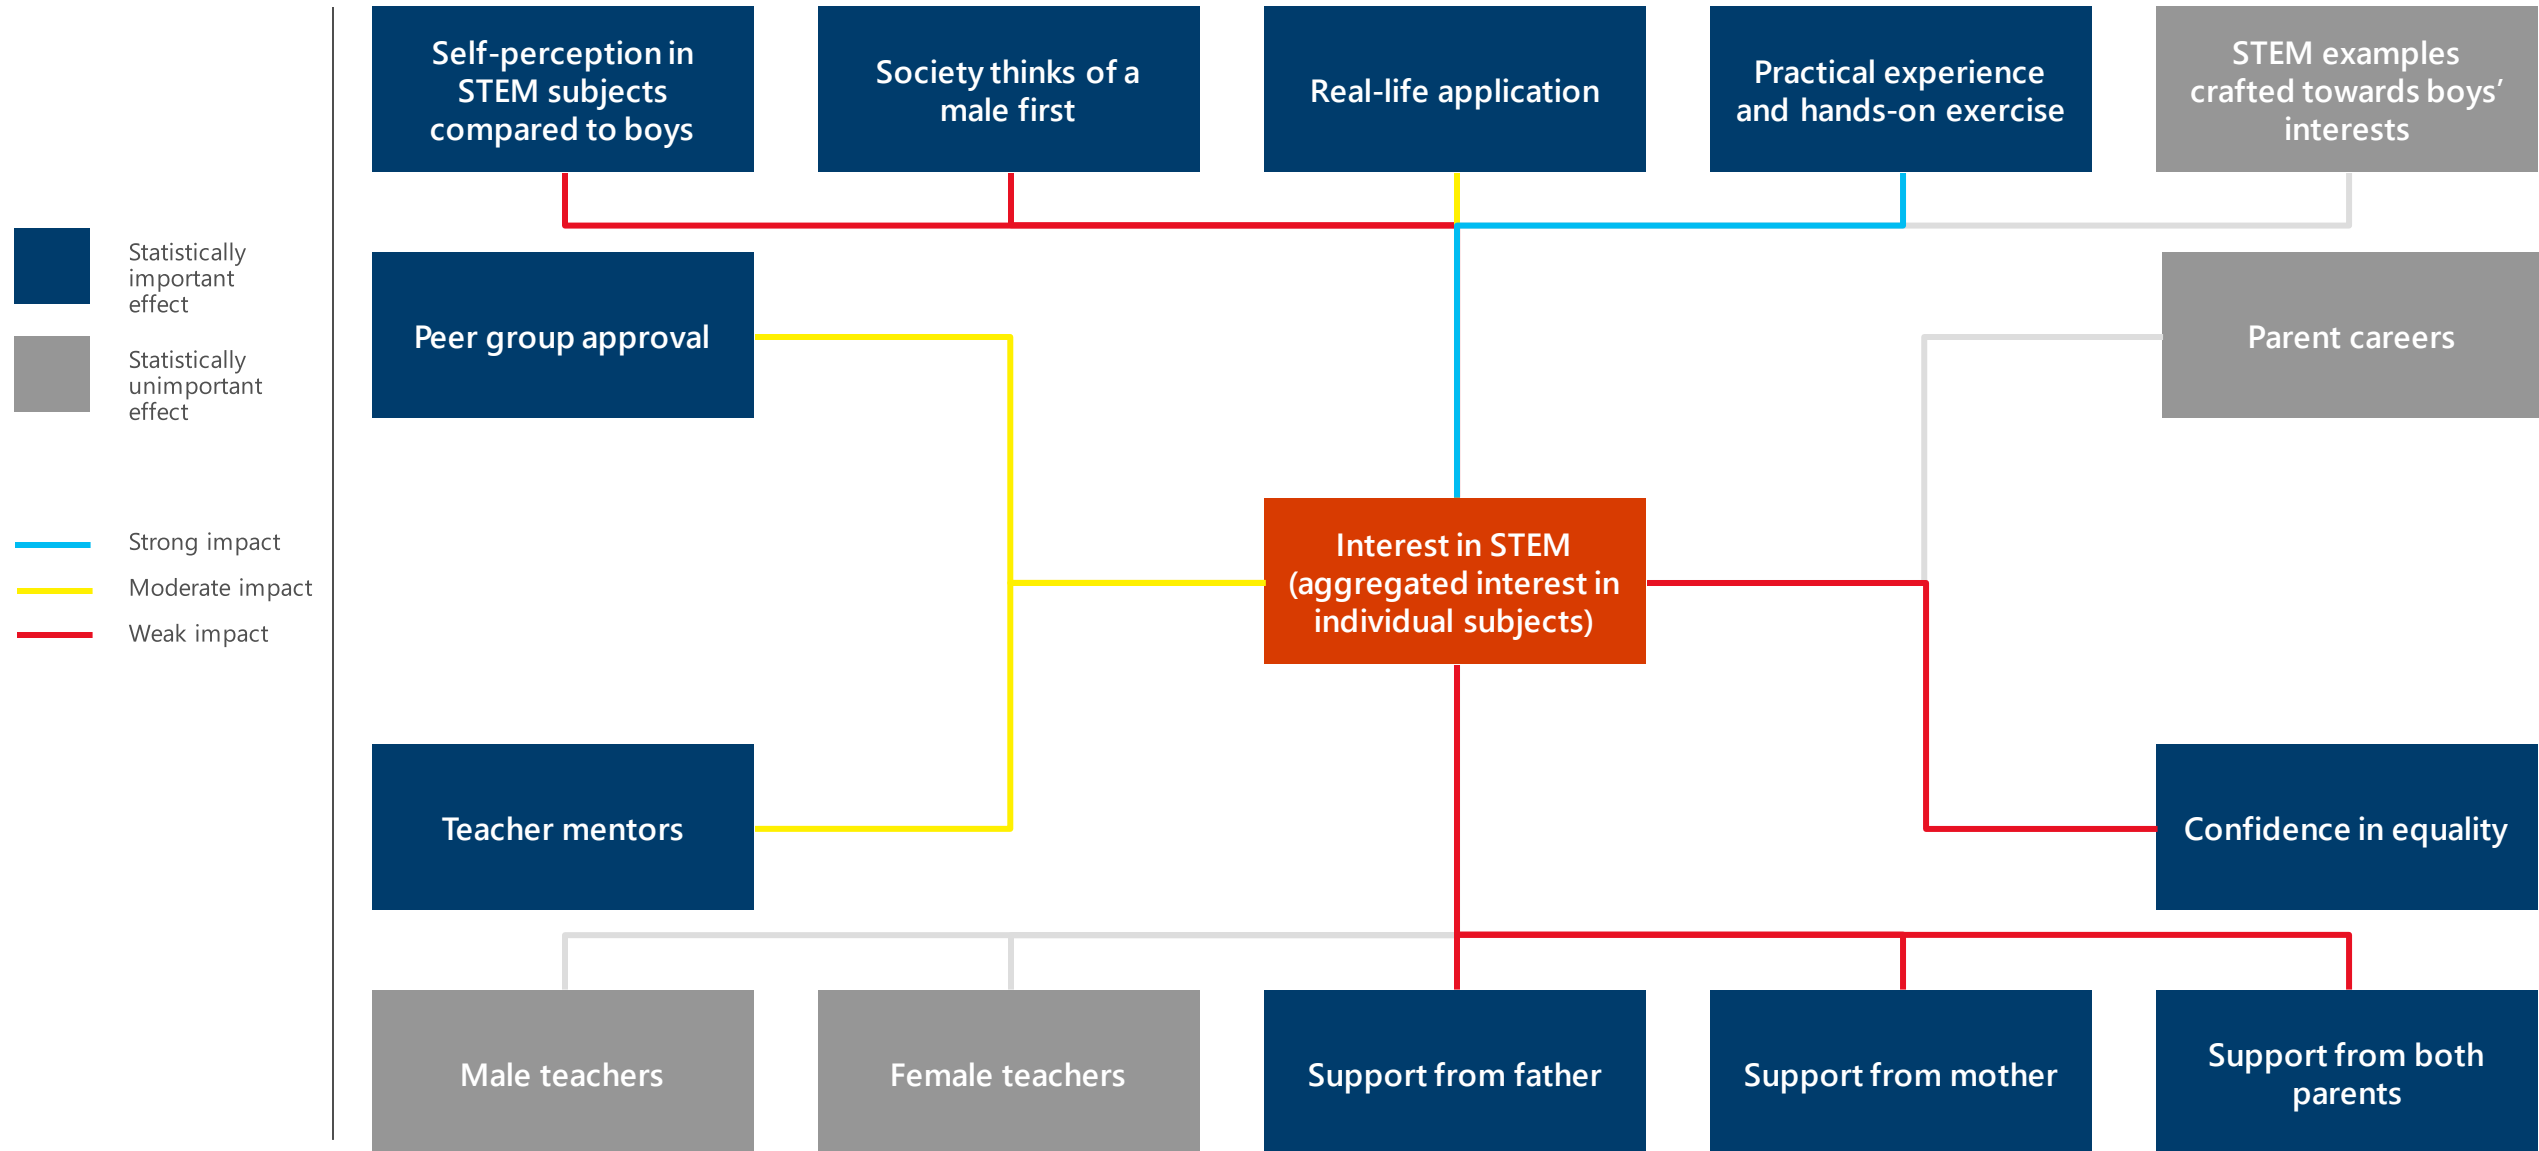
Statistically important effect

Statistically unimportant effect

Strong impact

Moderate impact

Weak impact

Self-perception in STEM subjects compared to boys

Society thinks of a male first

Real-life application

Practical experience and hands-on exercise

STEM examples crafted towards boys' interests

Peer group approval

Parent careers

Interest in STEM (aggregated interest in individual subjects)

Teacher mentors

Confidence in equality

Male teachers

Female teachers

Support from father

Support from mother

Support from both parents